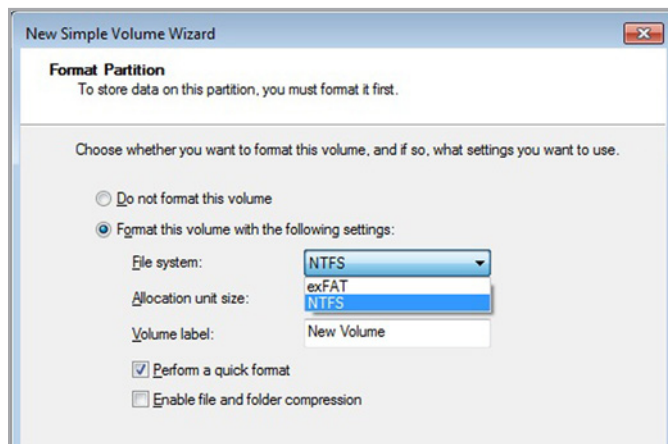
New Simple Volume Wizard

Format Partition
To store data on this partition, you must format it first.

Choose whether you want to format this volume, and if so, what settings you want to use.

Do not format this volume

Format this volume with the following settings:

File system: NTFS

exFAT
NTFS

Allocation unit size:

Volume label: New Volume

Perform a quick format

Enable file and folder compression